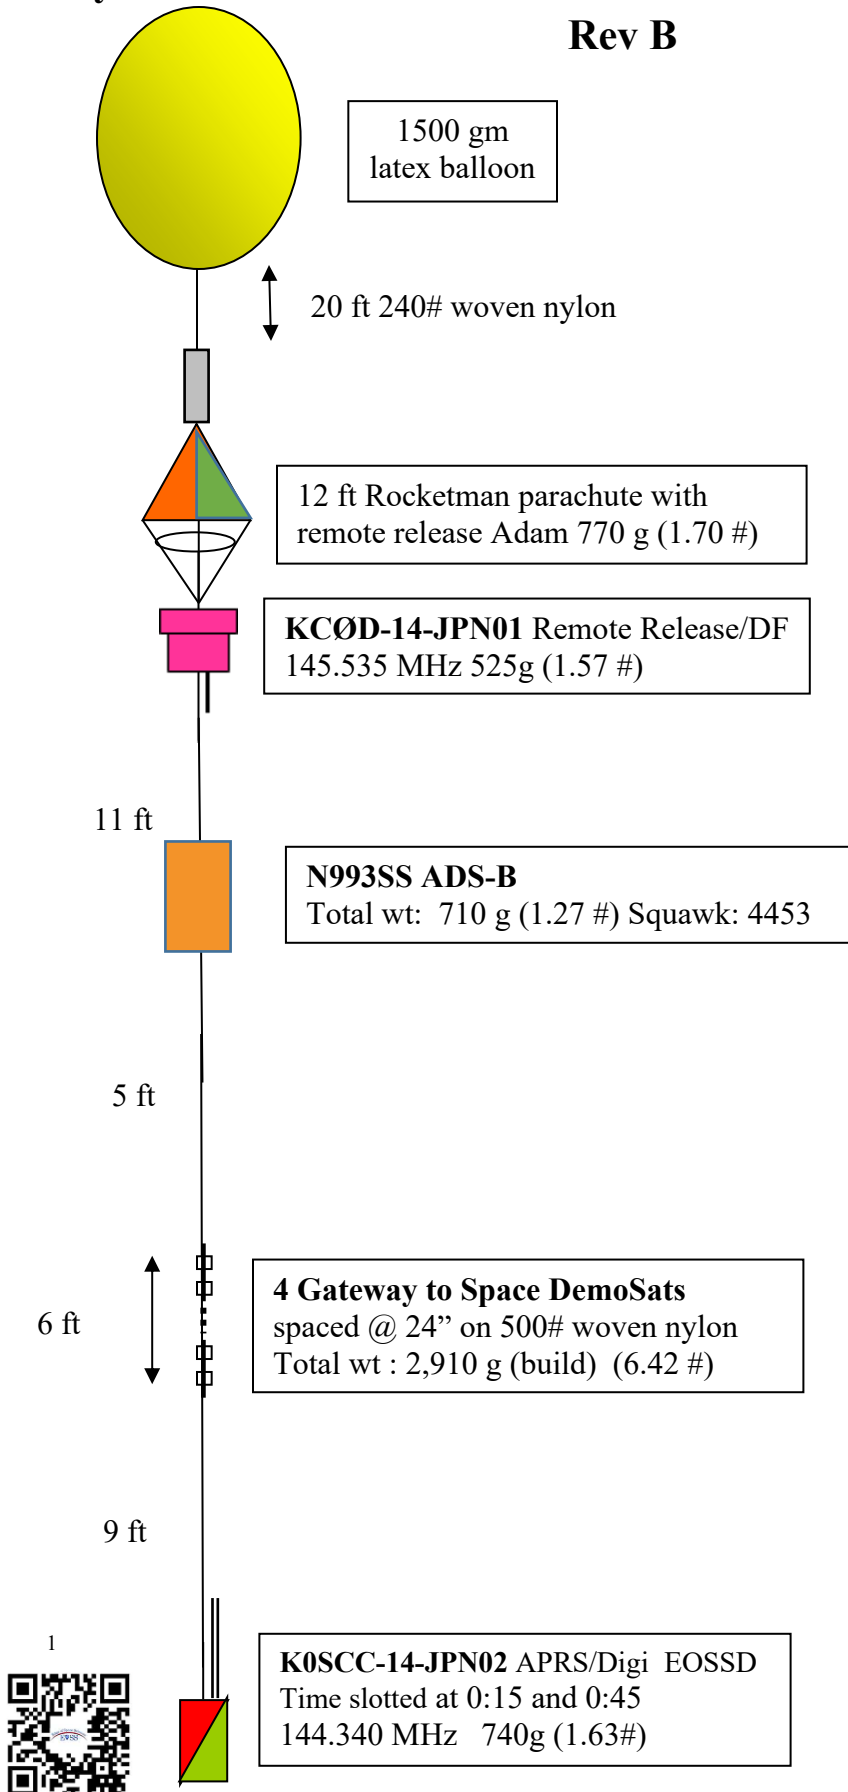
Rev B

1500 gm
latex balloon

20 ft 240# woven nylon

12 ft Rocketman parachute with remote release Adam 770 g (1.70 #)

**KCØD-14-JPN01** Remote Release/DF 145.535 MHz 525g (1.57 #)

11 ft

**N993SS ADS-B**
Total wt: 710 g (1.27 #) Squawk: 4453

5 ft

6 ft

**4 Gateway to Space DemoSats**
spaced @ 24" on 500# woven nylon
Total wt : 2,910 g (build) (6.42 #)

9 ft

1

**K0SCC-14-JPN02** APRS/Digi EOSSD
Time slotted at 0:15 and 0:45
144.340 MHz 740g (1.63#)